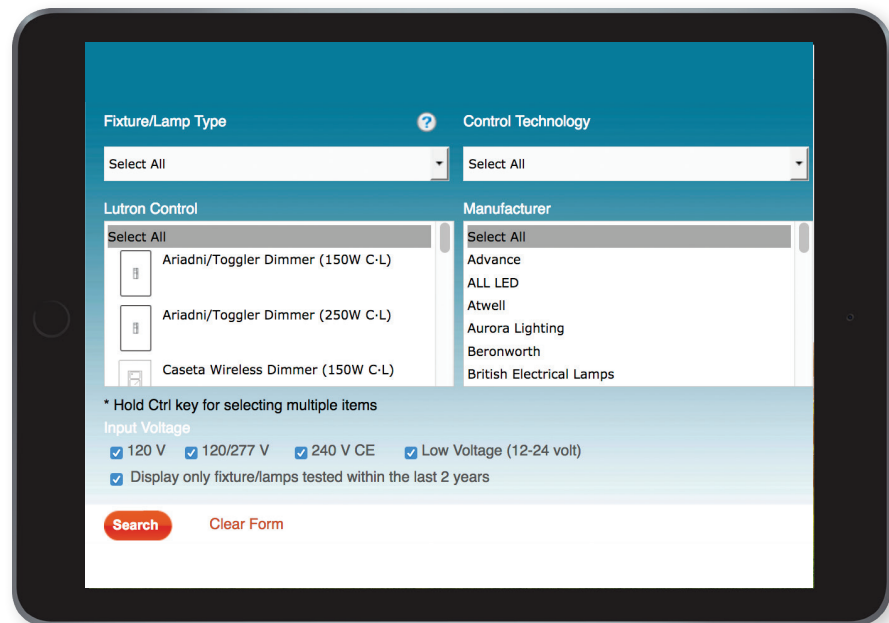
Fixture/Lamp Type

Control Technology

Select All

Select All

Lutron Control

Manufacturer

Select All
Ariadni/Toggler Dimmer (150W C·L)
Ariadni/Toggler Dimmer (250W C·L)
Caseta Wireless Dimmer (150W C·L)

Select All
Advance
ALL LED
Atwell
Aurora Lighting
Beronworth
British Electrical Lamps

* Hold Ctrl key for selecting multiple items

Input Voltage

120 V   120/277 V   240 V CE   Low Voltage (12-24 volt)

Display only fixture/lamps tested within the last 2 years

Search   Clear Form